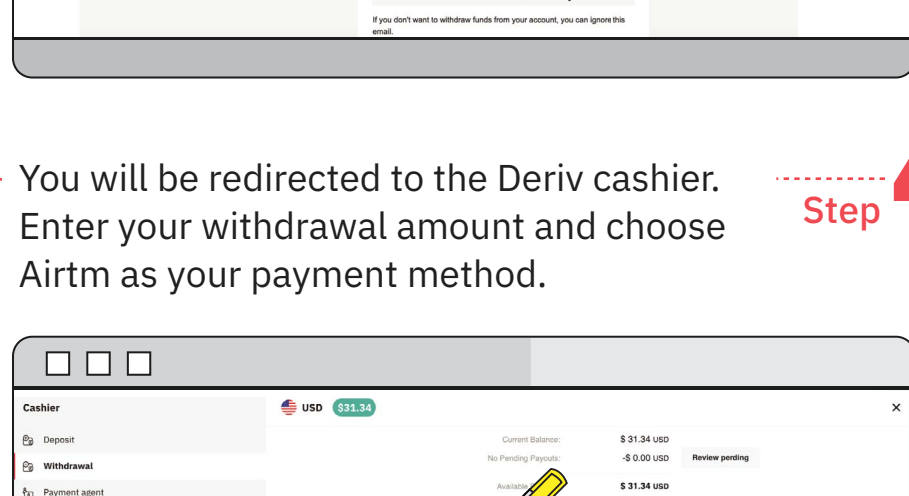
If you don't want to withdraw funds from your account, you can ignore this email.

You will be redirected to the Deriv cashier. Enter your withdrawal amount and choose Airtm as your payment method.

Step

Cashier

Deposit

Withdrawal

Payment agent

USD $31.34

×

Current Balance: $ 31.34 USD

No Pending Payouts: -$ 0.00 USD

Review perding

Available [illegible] $ 31.34 USD